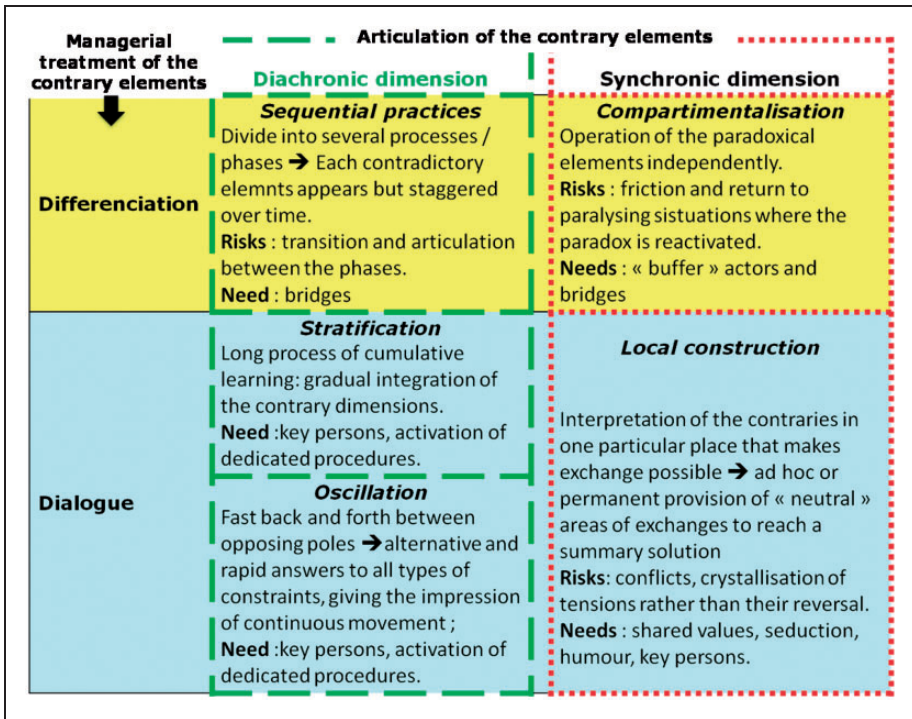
Managerial treatment of the contrary elements

Articulation of the contrary elements

| | Diachronic dimension | Synchronic dimension |
|---|---|---|
| Differenciation | **Sequential practices** Divide into several processes / phases → Each contradictory elemnts appears but staggered over time. **Risks** : transition and articulation between the phases. **Need** : bridges | **Compartimentalisation** Operation of the paradoxical elements independently. **Risks** : friction and return to paralysing sistuations where the paradox is reactivated. **Needs** : « buffer » actors and bridges |
| Dialogue | **Stratification** Long process of cumulative learning: gradual integration of the contrary dimensions. **Need** :key persons, activation of dedicated procedures. **Oscillation** Fast back and forth between opposing poles →alternative and rapid answers to all types of constraints, giving the impression of continuous movement ; **Need** :key persons, activation of dedicated procedures. | **Local construction** Interpretation of the contraries in one particular place that makes exchange possible → ad hoc or permanent provision of « neutral » areas of exchanges to reach a summary solution **Risks**: conflicts, crystallisation of tensions rather than their reversal. **Needs** : shared values, seduction, humour, key persons. |